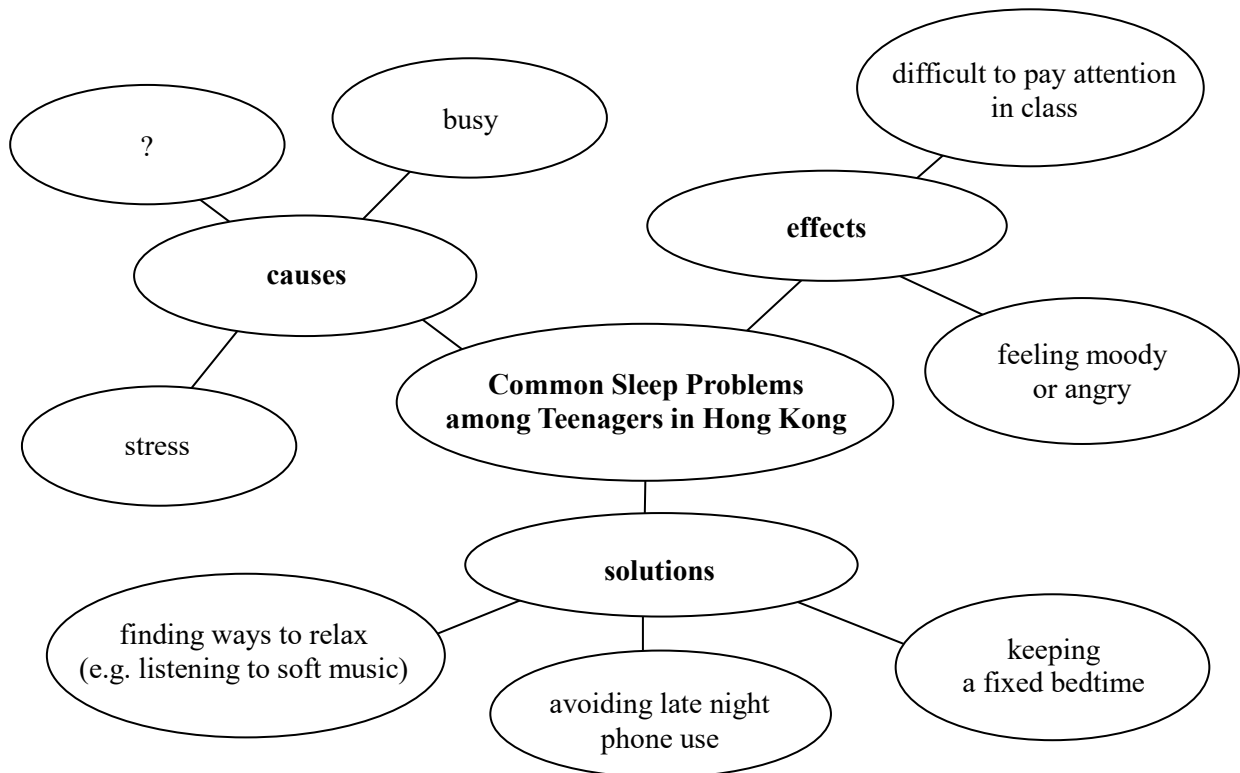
?

busy

difficult to pay attention in class

causes

effects

stress

Common Sleep Problems among Teenagers in Hong Kong

feeling moody or angry

solutions

finding ways to relax (e.g. listening to soft music)

avoiding late night phone use

keeping a fixed bedtime